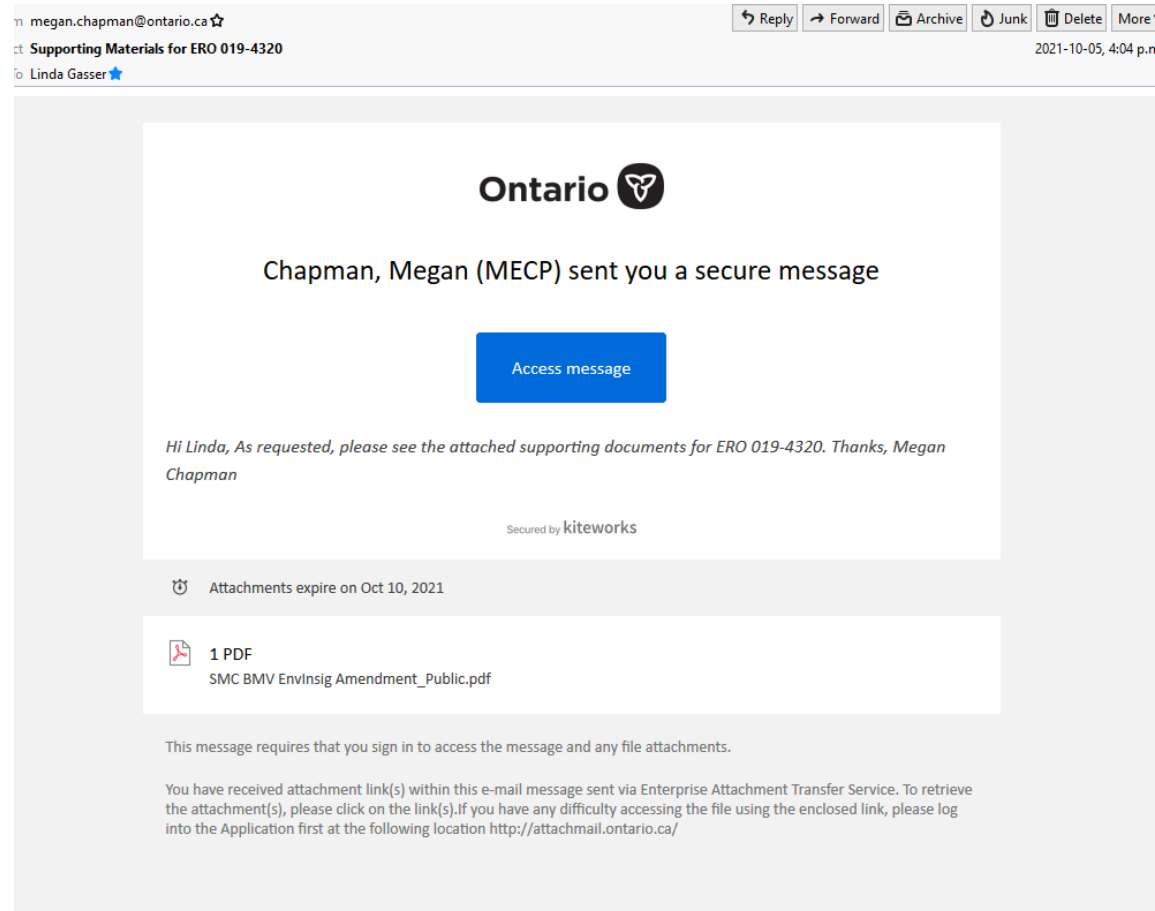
n megan.chapman@ontario.ca

Reply Forward Archive Junk Delete More

ct Supporting Materials for ERO 019-4320

2021-10-05, 4:04 p.n

o Linda Gasser

Ontario

Chapman, Megan (MECP) sent you a secure message

Access message

Hi Linda, As requested, please see the attached supporting documents for ERO 019-4320. Thanks, Megan Chapman

Secured by kiteworks

Attachments expire on Oct 10, 2021

1 PDF
SMC BMV EnvInsig Amendment_Public.pdf

This message requires that you sign in to access the message and any file attachments.

You have received attachment link(s) within this e-mail message sent via Enterprise Attachment Transfer Service. To retrieve the attachment(s), please click on the link(s).If you have any difficulty accessing the file using the enclosed link, please log into the Application first at the following location http://attachmail.ontario.ca/